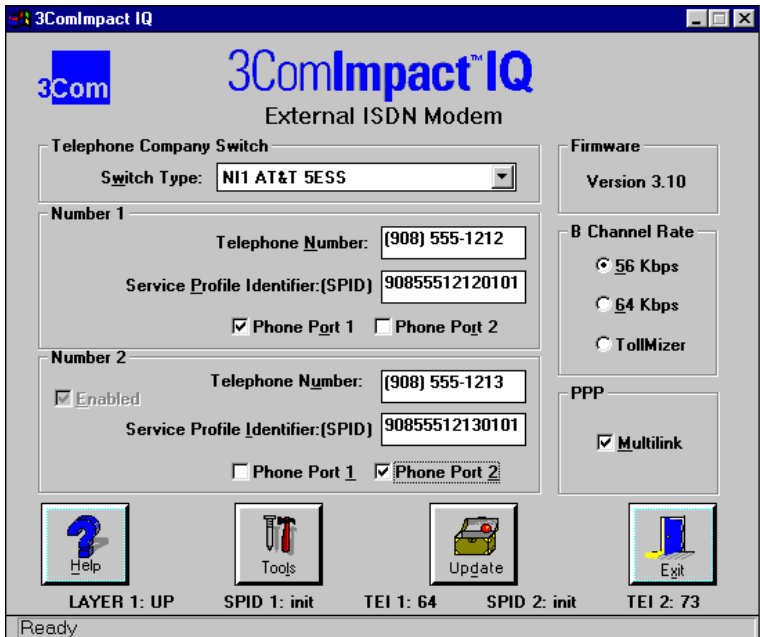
3ComImpact IQ

3Com

3ComImpact™ IQ
External ISDN Modem

Telephone Company Switch
Switch Type: NI1 AT&T 5ESS

Number 1
Telephone Number: (908) 555-1212
Service Profile Identifier:(SPID) 90855512120101
☑ Phone Port 1 ☐ Phone Port 2

Number 2
☑ Enabled
Telephone Number: (908) 555-1213
Service Profile Identifier:(SPID) 90855512130101
☐ Phone Port 1 ☑ Phone Port 2

Firmware
Version 3.10

B Channel Rate
◉ 56 Kbps
○ 64 Kbps
○ TollMizer

PPP
☑ Multilink

Help
Tools
Update
Exit

LAYER 1: UP SPID 1: init TEI 1: 64 SPID 2: init TEI 2: 73

Ready